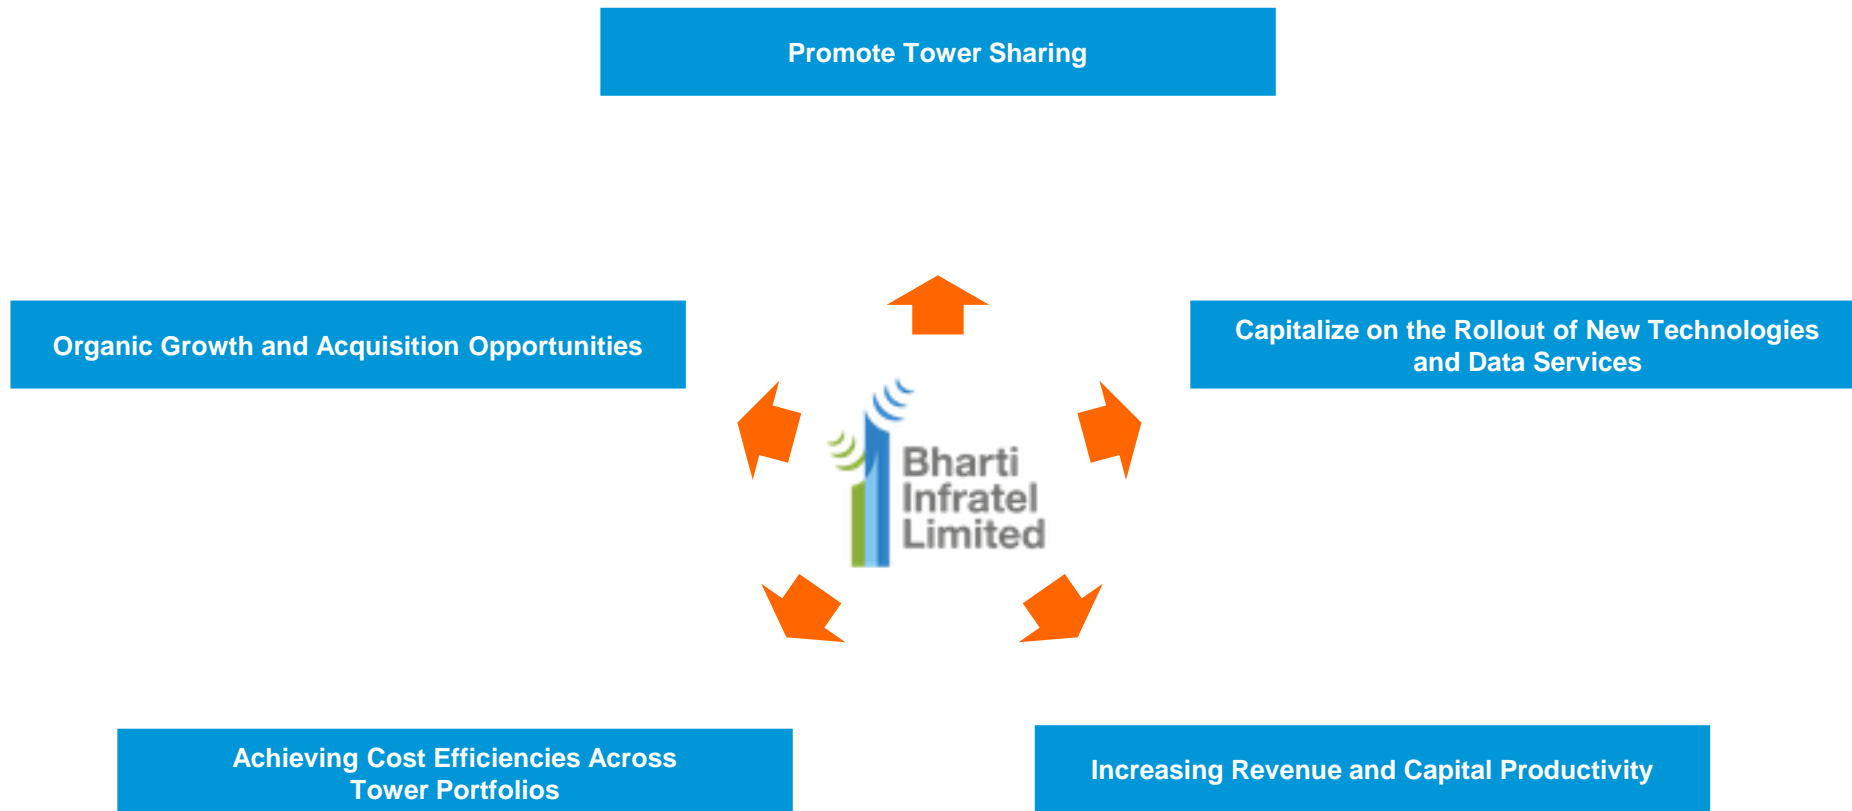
Promote Tower Sharing

Organic Growth and Acquisition Opportunities

Capitalize on the Rollout of New Technologies and Data Services

Bharti Infratel Limited

Achieving Cost Efficiencies Across Tower Portfolios

Increasing Revenue and Capital Productivity